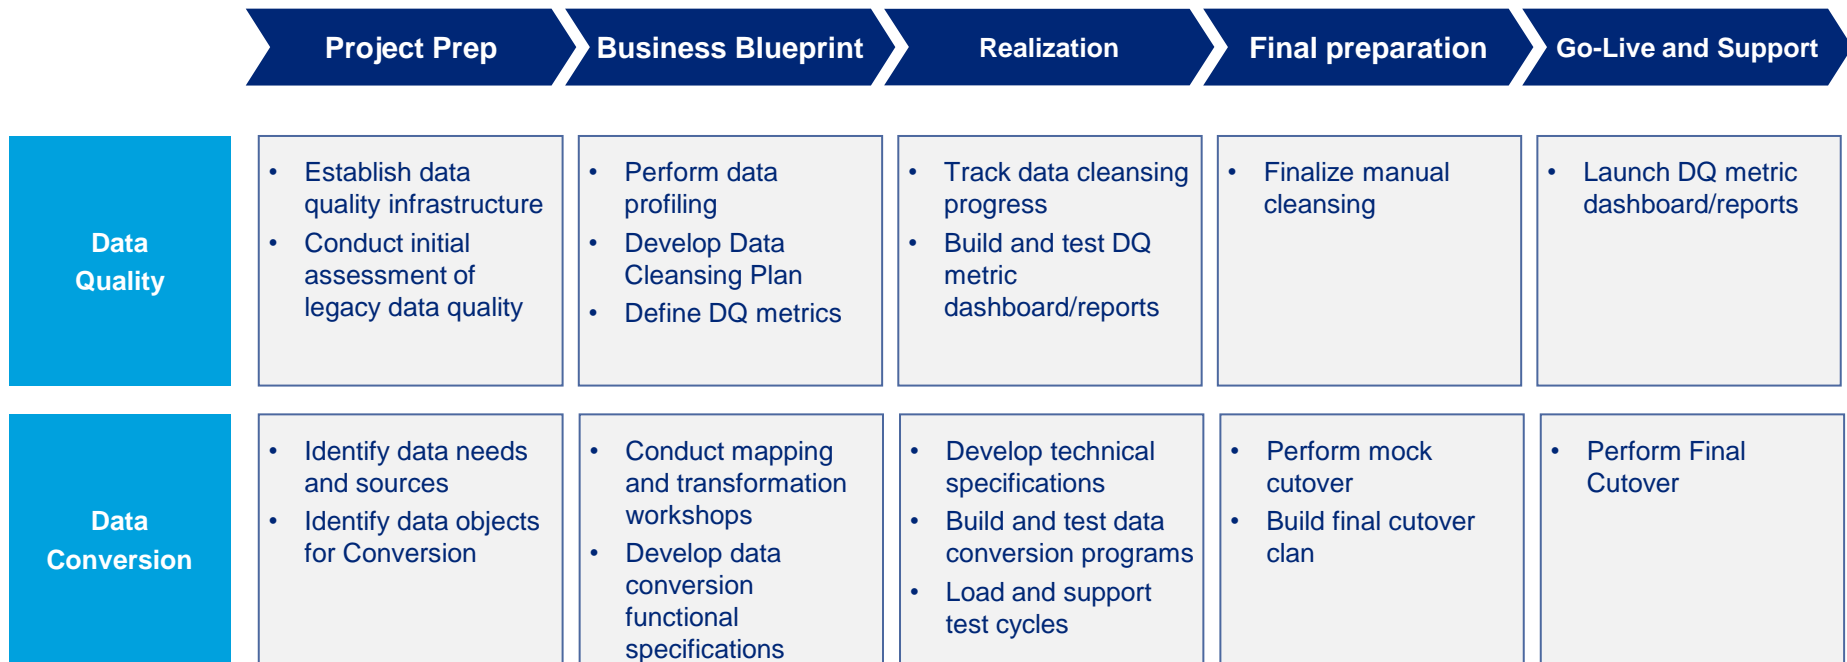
| | Project Prep | Business Blueprint | Realization | Final preparation | Go-Live and Support |
|---|---|---|---|---|---|
| Data Quality | • Establish data quality infrastructure<br>• Conduct initial assessment of legacy data quality | • Perform data profiling<br>• Develop Data Cleansing Plan<br>• Define DQ metrics | • Track data cleansing progress<br>• Build and test DQ metric dashboard/reports | • Finalize manual cleansing | • Launch DQ metric dashboard/reports |
| Data Conversion | • Identify data needs and sources<br>• Identify data objects for Conversion | • Conduct mapping and transformation workshops<br>• Develop data conversion functional specifications | • Develop technical specifications<br>• Build and test data conversion programs<br>• Load and support test cycles | • Perform mock cutover<br>• Build final cutover clan | • Perform Final Cutover |